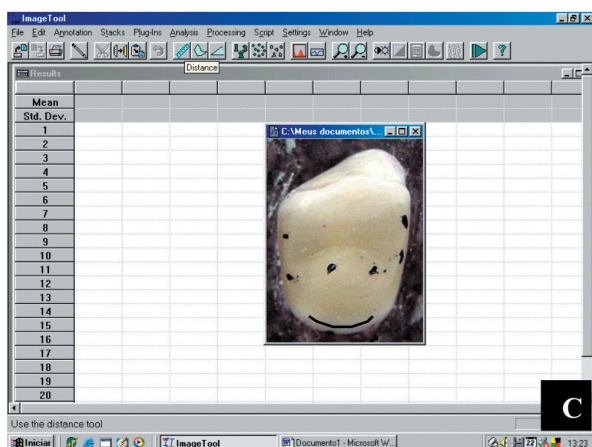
ImageTool

File Edit Annotation Stacks Plug-Ins Analysis Processing Script Settings Window Help

Distance

Results

| |
|---|
| Mean |
| Std. Dev. |
| 1 |
| 2 |
| 3 |
| 4 |
| 5 |
| 6 |
| 7 |
| 8 |
| 9 |
| 10 |
| 11 |
| 12 |
| 13 |
| 14 |
| 15 |
| 16 |
| 17 |
| 18 |
| 19 |
| 20 |

C:\Meus documentos\...

Use the distance tool

C

Iniciar ImageTool Documento1 - Microsoft W... 13:23